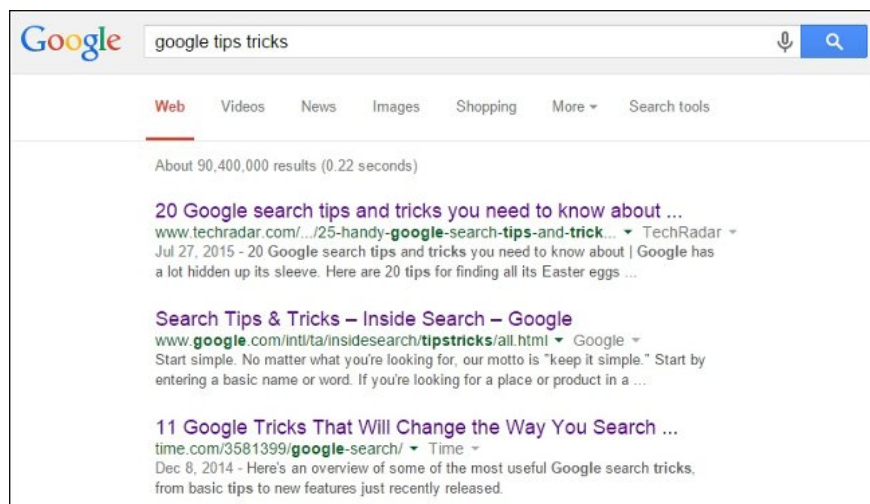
Google

google tips tricks

Web Videos News Images Shopping More ▾ Search tools

About 90,400,000 results (0.22 seconds)

20 Google search tips and tricks you need to know about ...
www.techradar.com/.../25-handy-google-search-tips-and-trick... ▾ TechRadar ▾
Jul 27, 2015 - 20 Google search tips and tricks you need to know about | Google has a lot hidden up its sleeve. Here are 20 tips for finding all its Easter eggs ...

Search Tips & Tricks – Inside Search – Google
www.google.com/intl/ta/insidesearch/tipstricks/all.html ▾ Google ▾
Start simple. No matter what you're looking for, our motto is "keep it simple." Start by entering a basic name or word. If you're looking for a place or product in a ...

11 Google Tricks That Will Change the Way You Search ...
time.com/3581399/google-search/ ▾ Time ▾
Dec 8, 2014 - Here's an overview of some of the most useful Google search tricks, from basic tips to new features just recently released.